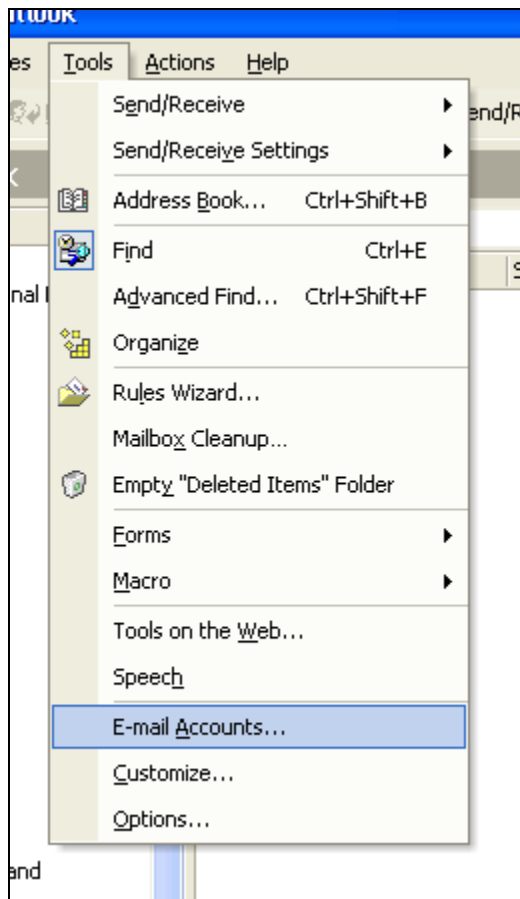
tlook

es Tools Actions Help

Send/Receive
Send/Receive Settings
Address Book... Ctrl+Shift+B
Find Ctrl+E
Advanced Find... Ctrl+Shift+F
Organize
Rules Wizard...
Mailbox Cleanup...
Empty "Deleted Items" Folder
Forms
Macro
Tools on the Web...
Speech
E-mail Accounts...
Customize...
Options...

end/R

nal

S

and